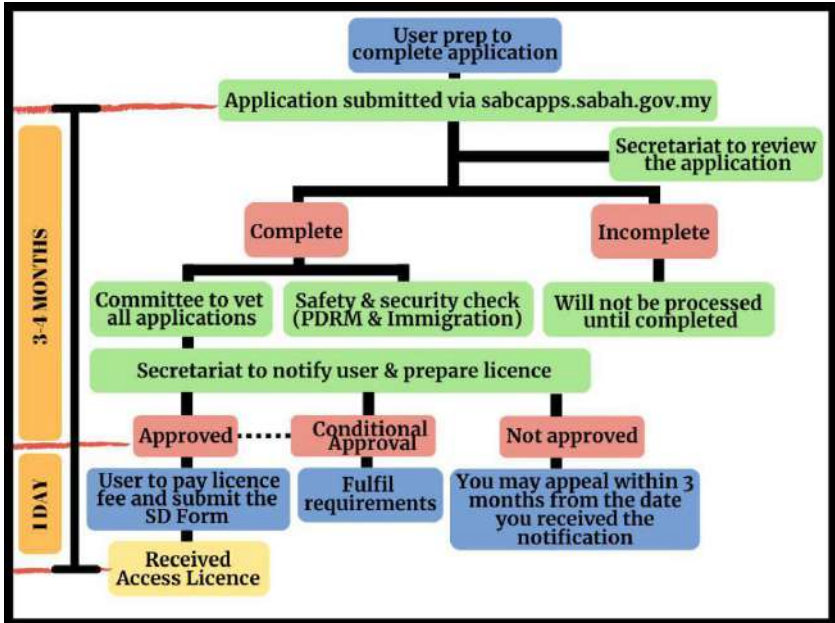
User prep to complete application

Application submitted via sabcapps.sabah.gov.my

Secretariat to review the application

3-4 MONTHS

Complete

Incomplete

Committee to vet all applications

Safety & security check (PDRM & Immigration)

Will not be processed until completed

Secretariat to notify user & prepare licence

Approved

Conditional Approval

Not approved

1 DAY

User to pay licence fee and submit the SD Form

Fulfil requirements

You may appeal within 3 months from the date you received the notification

Received Access Licence